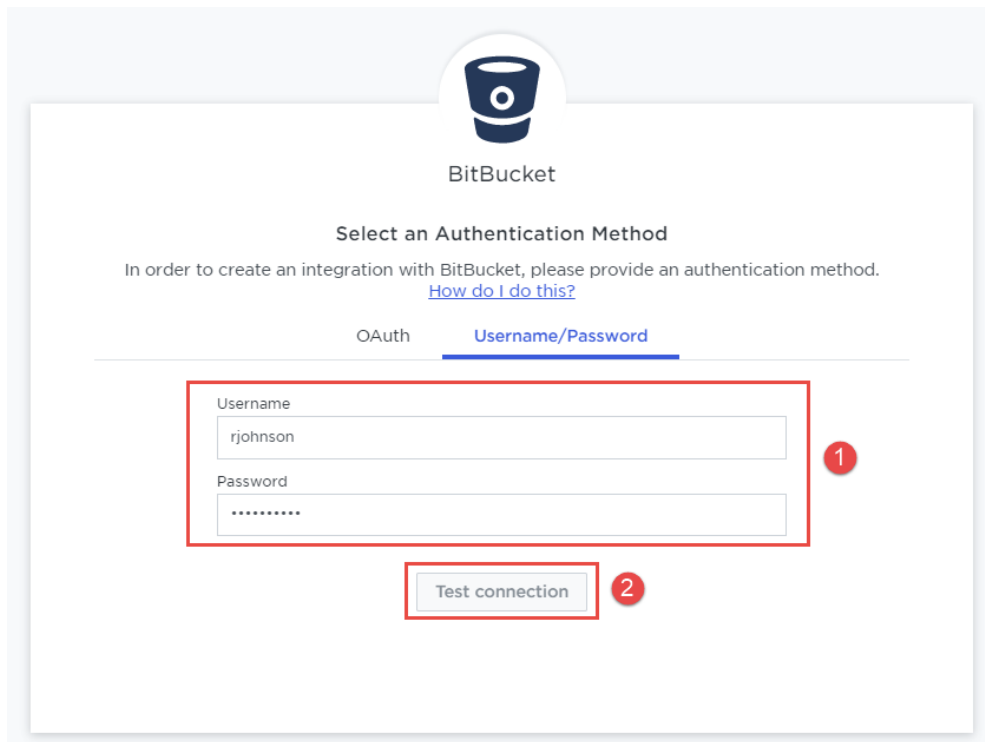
BitBucket

Select an Authentication Method

In order to create an integration with BitBucket, please provide an authentication method.
How do I do this?

OAuth Username/Password

Username
rjohnson

Password
••••••••••

1

Test connection

2